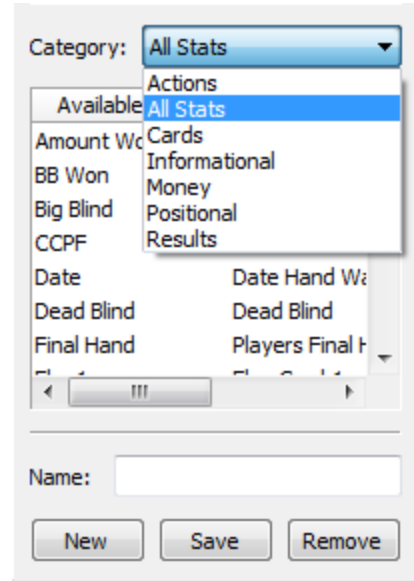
Category: All Stats

Actions
All Stats
Cards
Informational
Money
Positional
Results

Available
Amount Wo
BB Won
Big Blind
CCPF
Date | Date Hand Wa
Dead Blind | Dead Blind
Final Hand | Players Final H

Name:

New Save Remove